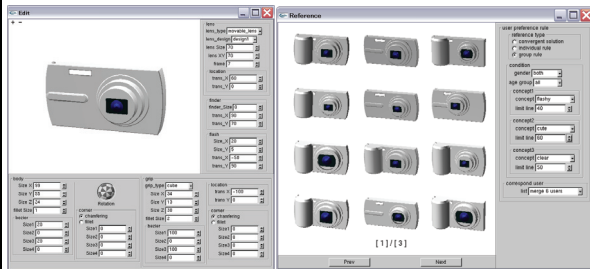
Edit

lens
lens_type movable_lens
lens_design design1
lens Size 70
lens XY 70
frame 7
location
trans_X 60
trans_Y 0

finder
finder_Size 0
trans_X 0
trans_Y 0

flash
Size_X 20
Size_Y 0
trans_X -58
trans_Y 50

body
Size X 98
Size Y 55
Size Z 24
fillet Size 1
bezier
Size1 20
Size2 20
Size3 20
Size4 20

Rotation

corner
chamfering
fillet
Size1 0
Size2 0
Size3 0
Size4 0

grip
grip_type cube
Size X 34
Size Y 13
Size Z 38
fillet Size 2
bezier
Size1 100
Size2 0
Size3 100
Size4 0

location
trans X 100
trans Y 0
corner
chamfering
fillet
Size1 0
Size2 0
Size3 0
Size4 0

Reference

[1]/[3]

Prev
Next

user preference rule
reference type
convergent solution
individual rule
group rule

condition
gender both
age group all
concept1
concept flashy
limit line 40
concept2
concept cute
limit line 60
concept3
concept clear
limit line 50

correspond user
list merge 6 users